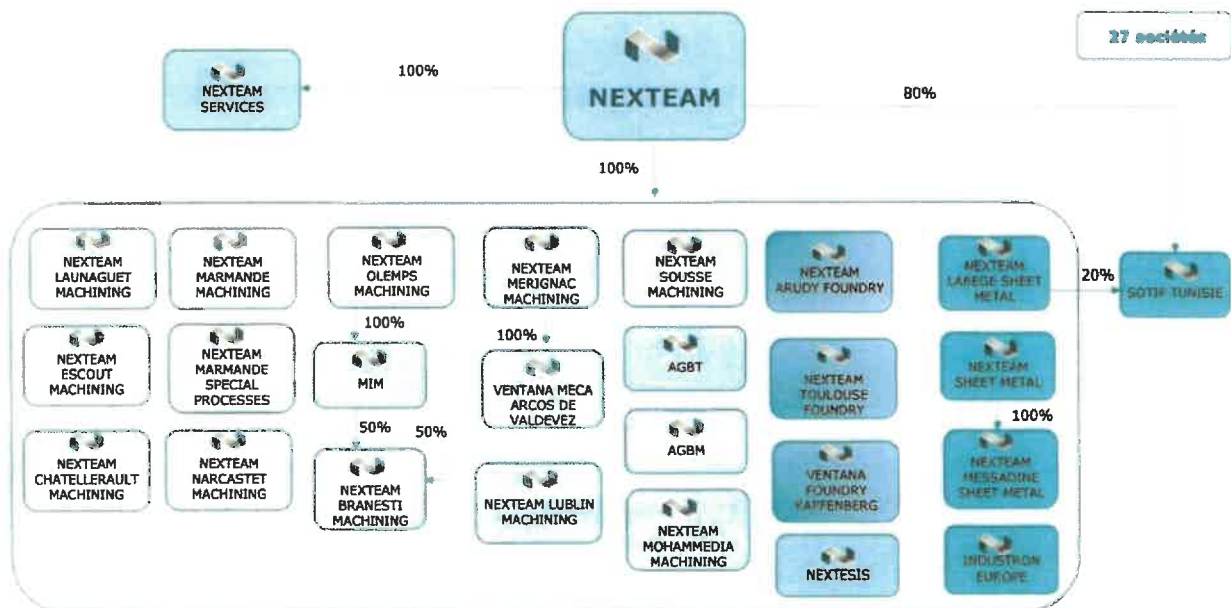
27 sociétés

NEXTEAM SERVICES

100%

NEXTEAM

80%

100%

NEXTEAM LAUNAGUET MACHINING

NEXTEAM MARMANDE MACHINING

NEXTEAM OLEMPS MACHINING

NEXTEAM MERIGNAC MACHINING

NEXTEAM SOUSSE MACHINING

NEXTEAM ARUDY FOUNDRY

NEXTEAM LABEGE SHEET METAL

20%

SOTIF TUNISIE

NEXTEAM ESCOUT MACHINING

NEXTEAM MARMANDE SPECIAL PROCESSES

100%

MIM

100%

VENTANA MECA ARCOS DE VALDEVEZ

AGBT

NEXTEAM TOULOUSE FOUNDRY

NEXTEAM SHEET METAL

100%

NEXTEAM CHATELLERAULT MACHINING

NEXTEAM NARCASTET MACHINING

50%

50%

NEXTEAM BRANESTI MACHINING

NEXTEAM LUBLIN MACHINING

AGBM

VENTANA FOUNDRY KAPFENBERG

NEXTEAM MESSADINE SHEET METAL

NEXTEAM MOHAMMEDIA MACHINING

NEXTESIS

INDUSTRON EUROPE